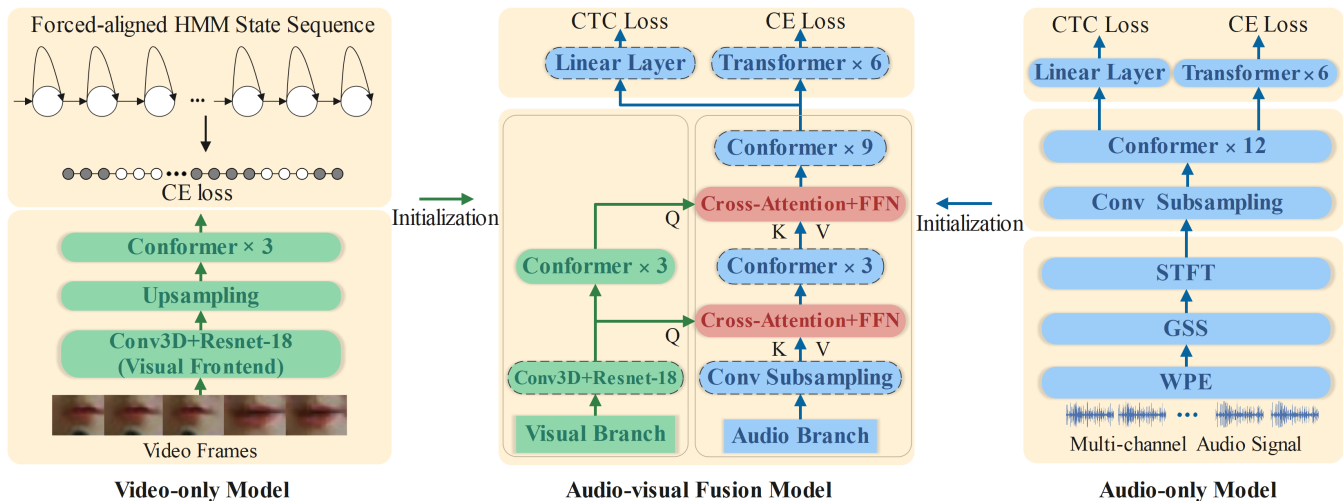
Forced-aligned HMM State Sequence

...

CE loss

Conformer × 3

Upsampling

Conv3D+Resnet-18 (Visual Frontend)

Video Frames

Video-only Model

Initialization

CTC Loss

CE Loss

Linear Layer

Transformer × 6

Conformer × 9

Cross-Attention+FFN

Q

K V

Conformer × 3

Conformer × 3

Cross-Attention+FFN

Q

K V

Conv3D+Resnet-18

Conv Subsampling

Visual Branch

Audio Branch

Audio-visual Fusion Model

Initialization

CTC Loss

CE Loss

Linear Layer

Transformer × 6

Conformer × 12

Conv Subsampling

STFT

GSS

WPE

...

Multi-channel Audio Signal

Audio-only Model